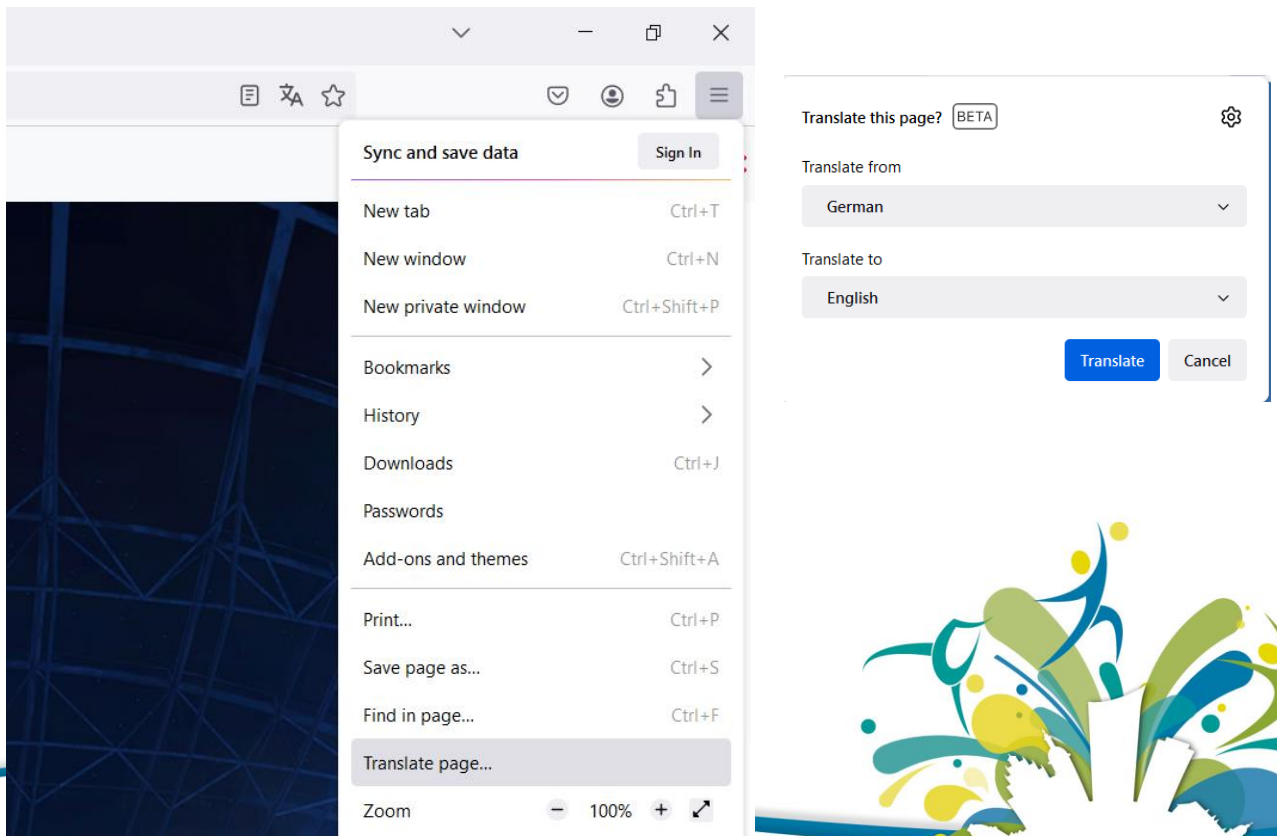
Sync and save data
Sign In

New tab Ctrl+T
New window Ctrl+N
New private window Ctrl+Shift+P

Bookmarks
History
Downloads Ctrl+J
Passwords
Add-ons and themes Ctrl+Shift+A

Print... Ctrl+P
Save page as... Ctrl+S
Find in page... Ctrl+F
Translate page...
Zoom − 100% +

Translate this page? BETA

Translate from
German

Translate to
English

Translate
Cancel